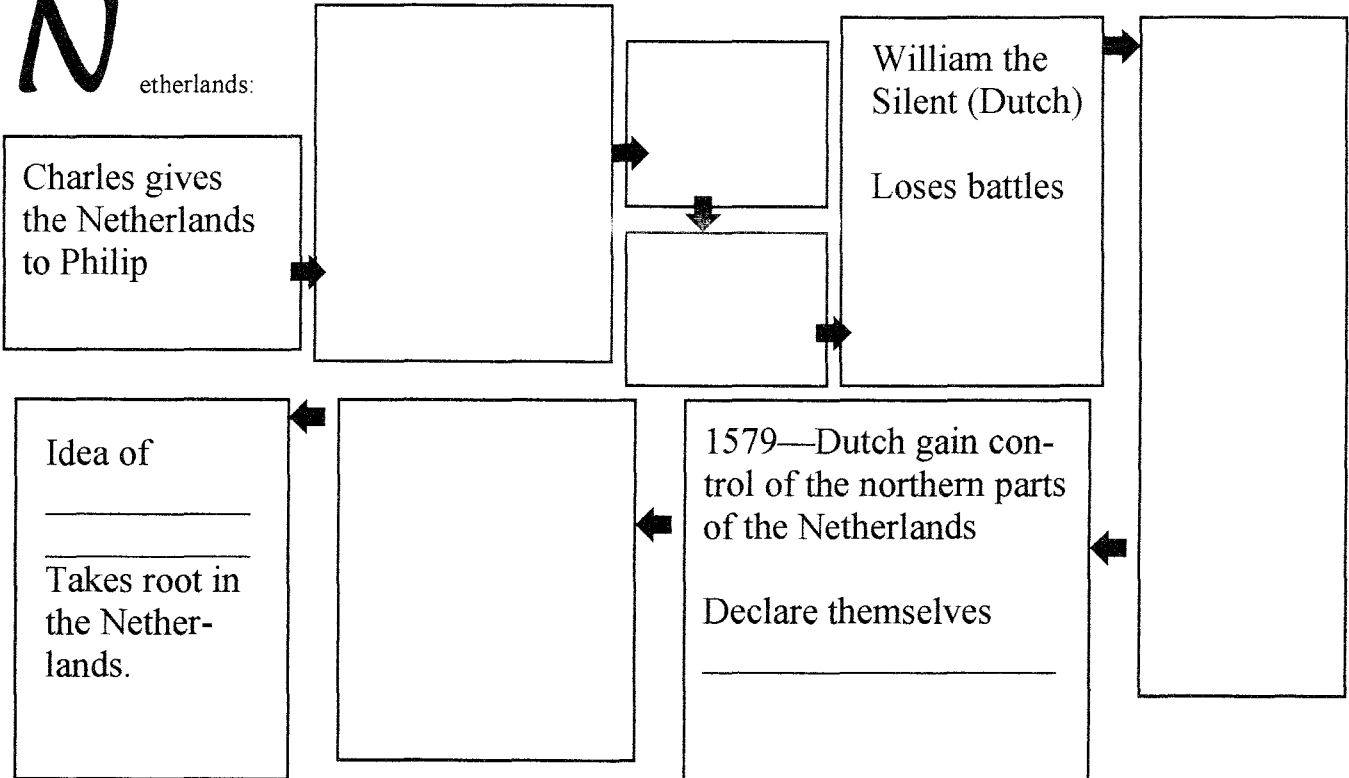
Netherlands:

Charles gives the Netherlands to Philip

William the Silent (Dutch)

Loses battles

1579—Dutch gain control of the northern parts of the Netherlands

Declare themselves

________________

Idea of

________

________

Takes root in the Netherlands.